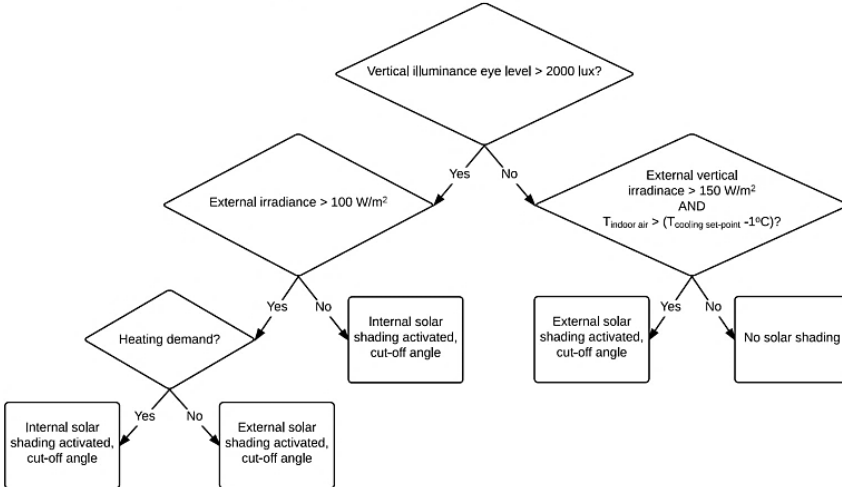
Vertical illuminance eye level > 2000 lux?

Yes

No

External irradiance > 100 W/m$^2$

External vertical irradinace > 150 W/m$^2$ AND $T_{indoor\ air}$ > ($T_{cooling\ set\text{-}point}$ -1$^{o}$C)?

Yes

No

Heating demand?

Internal solar shading activated, cut-off angle

Yes

No

External solar shading activated, cut-off angle

No solar shading

Yes

No

Internal solar shading activated, cut-off angle

External solar shading activated, cut-off angle